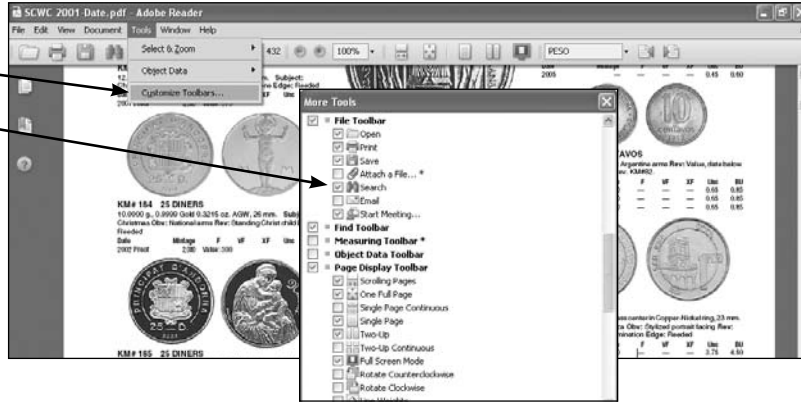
SCWC 2001 Date.pdf - Adobe Reader

File Edit View Document Tools Window Help

Select & Zoom

Object Data

Customize Toolbars...

432

100%

PESO

More Tools

File Toolbar

Open

Print

Save

Attach a File... *

Search

Email

Start Meeting...

Find Toolbar

Measuring Toolbar *

Object Data Toolbar

Page Display Toolbar

Scrolling Pages

One Full Page

Single Page Continuous

Single Page

Two-Up

Two-Up Continuous

Full Screen Mode

Rotate Counterclockwise

Rotate Clockwise

KM# 184 25 DINERS

10.0000 g., 0.9990 Gold 0.3215 oz. AGW, 26 mm. Subject: Christmas Obv: National arms Rev: Standing Christ child Edge: Reeded

Date Mintage F VF XF Unc

2002 Proof 2.00 Value: 200

KM# 185 25 DINERS

Subject: Edge: Reeded

Unc BU

2005 0.45 0.60

TAVOS

Argentine arms Rev: Value, date below Rev: KM#82

Unc BU

0.65 0.85

0.65 0.85

0.65 0.85

ss center in Copper-Nickel ring, 23 mm.

Obv: Stylized portrait facing Rev:

mination Edge: Reeded

Unc BU

3.75 4.50